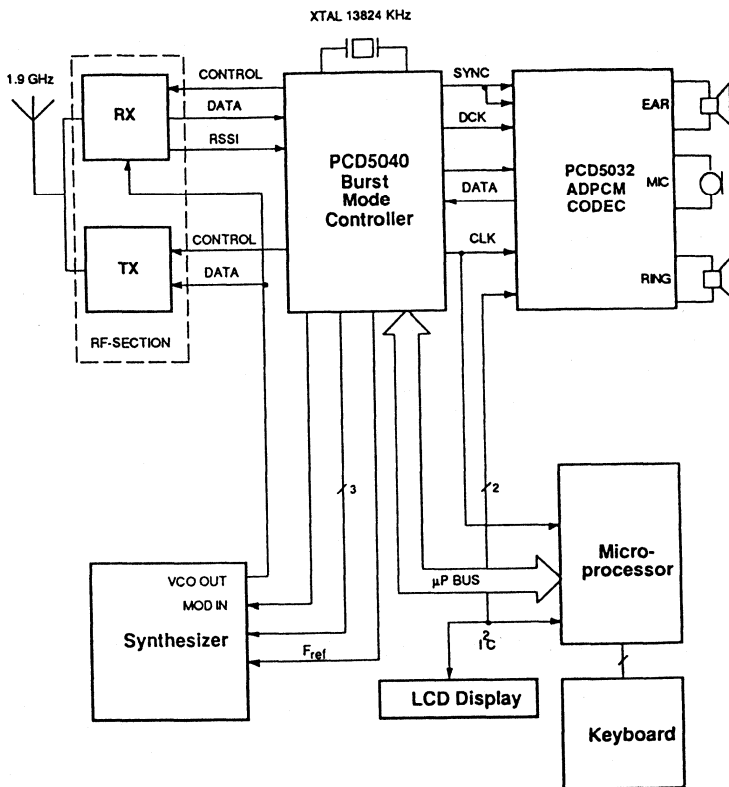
XTAL 13824 KHz

1.9 GHz

RX

TX

RF-SECTION

CONTROL

DATA

RSSI

CONTROL

DATA

PCD5040
Burst
Mode
Controller

SYNC

DCK

DATA

CLK

PCD5032
ADPCM
CODEC

EAR

MIC

RING

3

2

Micro-
processor

$\mu$P BUS

VCO OUT

MOD IN

Synthesizer

$F_{ref}$

$I^2C$

LCD Display

Keyboard